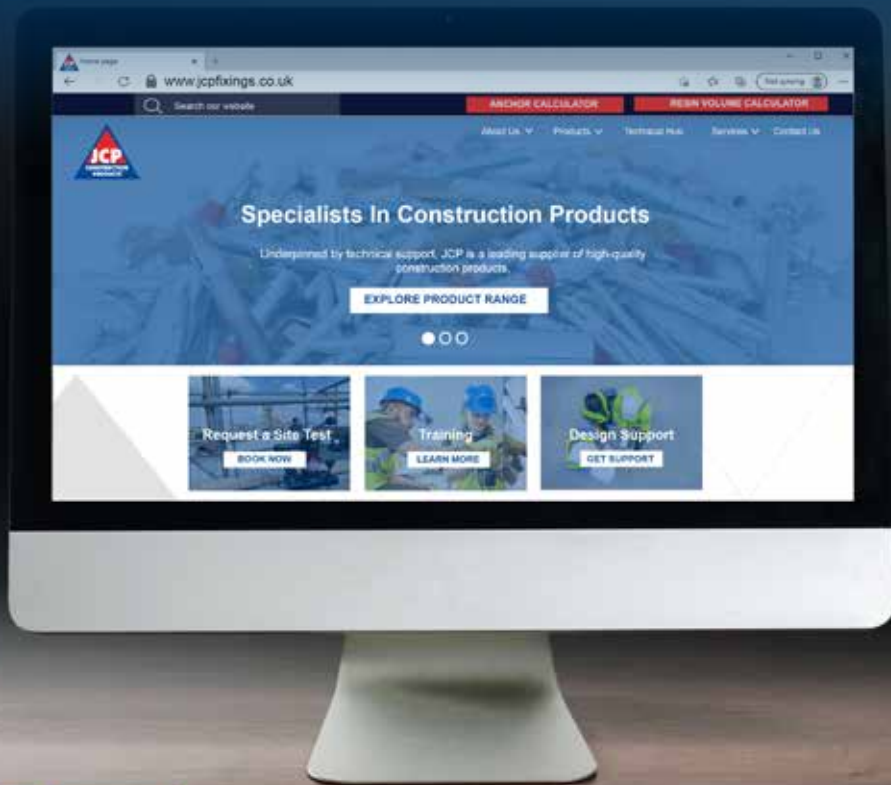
Home page

www.jcpfixings.co.uk

Not syncing

Search our website

ANCHOR CALCULATOR

RESIN VOLUME CALCULATOR

JCP CONSTRUCTION PRODUCTS

About Us

Products

Technical Hub

Services

Contact Us

Specialists In Construction Products

Underpinned by technical support, JCP is a leading supplier of high-quality construction products.

EXPLORE PRODUCT RANGE

Request a Site Test

BOOK NOW

Training

LEARN MORE

Design Support

GET SUPPORT